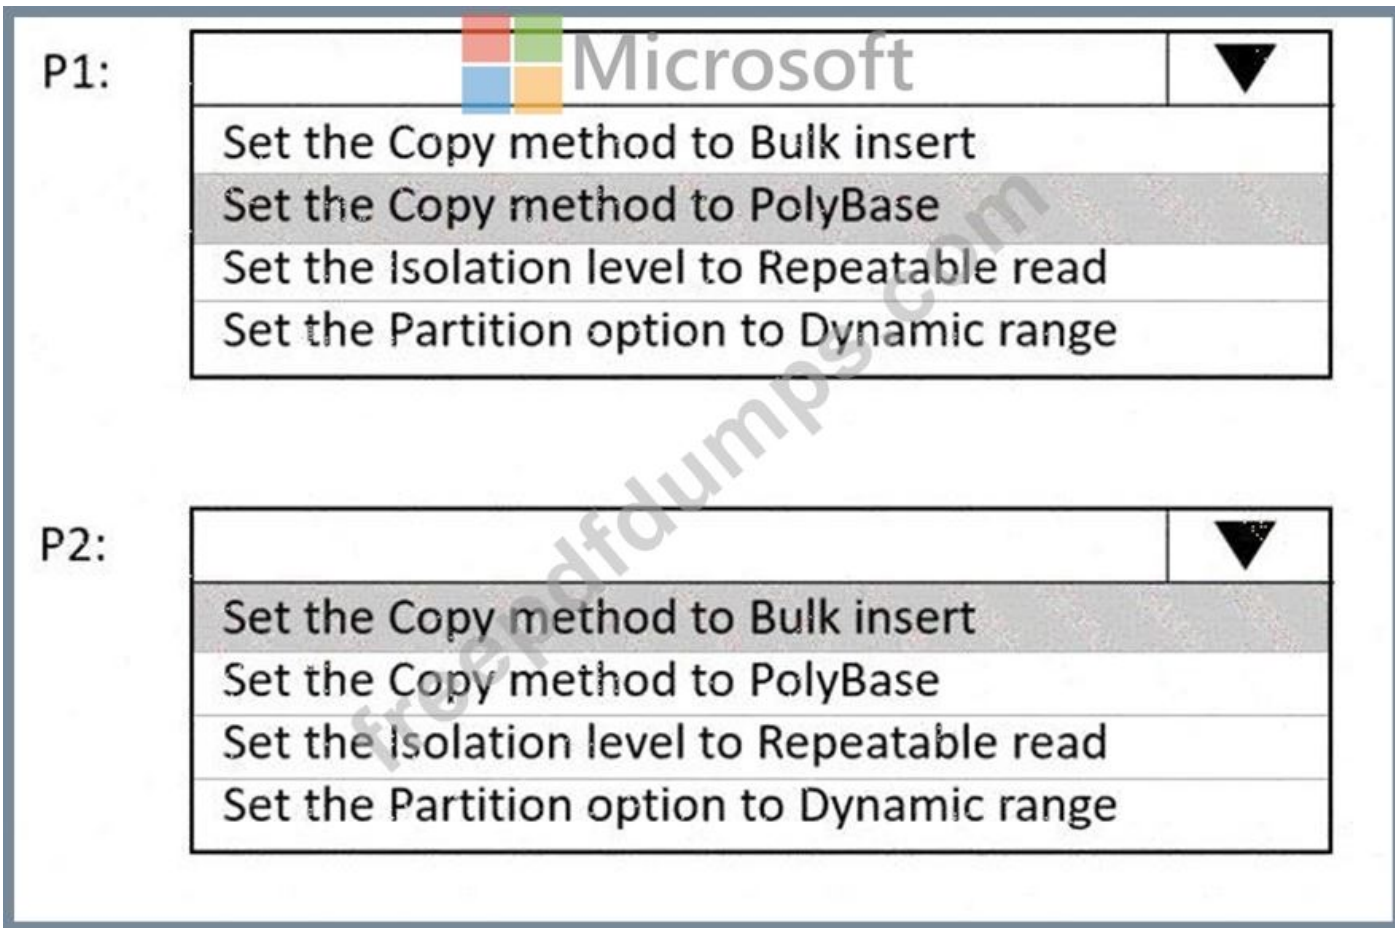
P1:

Microsoft

Set the Copy method to Bulk insert
Set the Copy method to PolyBase
Set the Isolation level to Repeatable read
Set the Partition option to Dynamic range

freepdfdumps.com

P2:

Set the Copy method to Bulk insert
Set the Copy method to PolyBase
Set the Isolation level to Repeatable read
Set the Partition option to Dynamic range